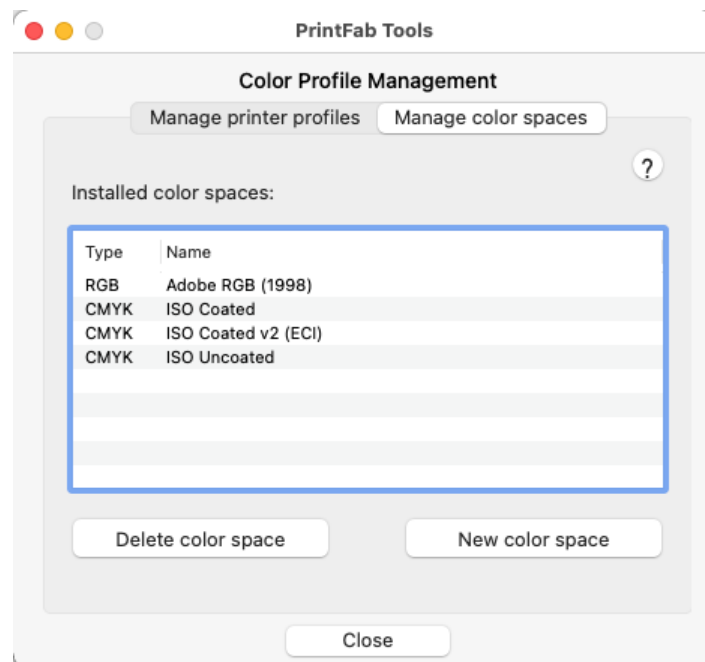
PrintFab Tools

Color Profile Management

Manage printer profiles
Manage color spaces

?

Installed color spaces:

| Type | Name |
|---|---|
| RGB | Adobe RGB (1998) |
| CMYK | ISO Coated |
| CMYK | ISO Coated v2 (ECI) |
| CMYK | ISO Uncoated |

Delete color space
New color space

Close